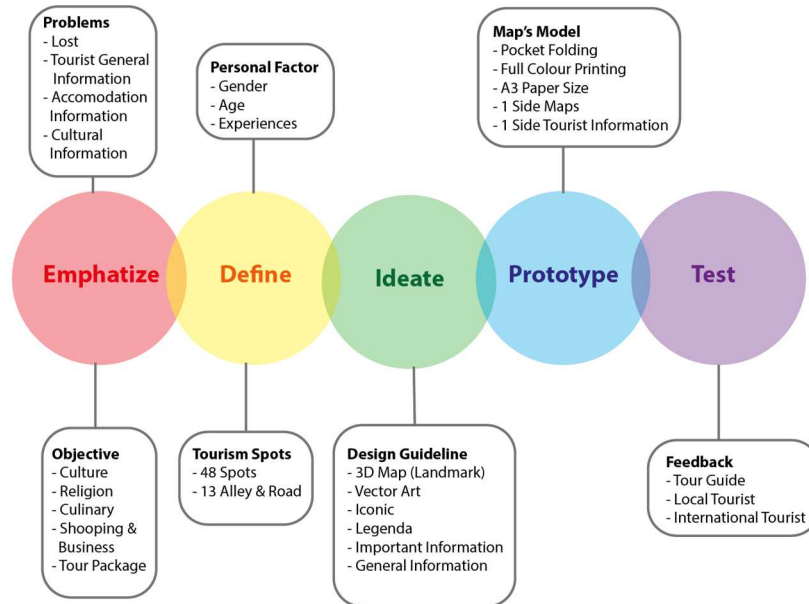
Problems
- Lost
- Tourist General Information
- Accomodation Information
- Cultural Information

Personal Factor
- Gender
- Age
- Experiences

Map's Model
- Pocket Folding
- Full Colour Printing
- A3 Paper Size
- 1 Side Maps
- 1 Side Tourist Information

Emphatize

Define

Ideate

Prototype

Test

Objective
- Culture
- Religion
- Culinary
- Shooping & Business
- Tour Package

Tourism Spots
- 48 Spots
- 13 Alley & Road

Design Guideline
- 3D Map (Landmark)
- Vector Art
- Iconic
- Legenda
- Important Information
- General Information

Feedback
- Tour Guide
- Local Tourist
- International Tourist